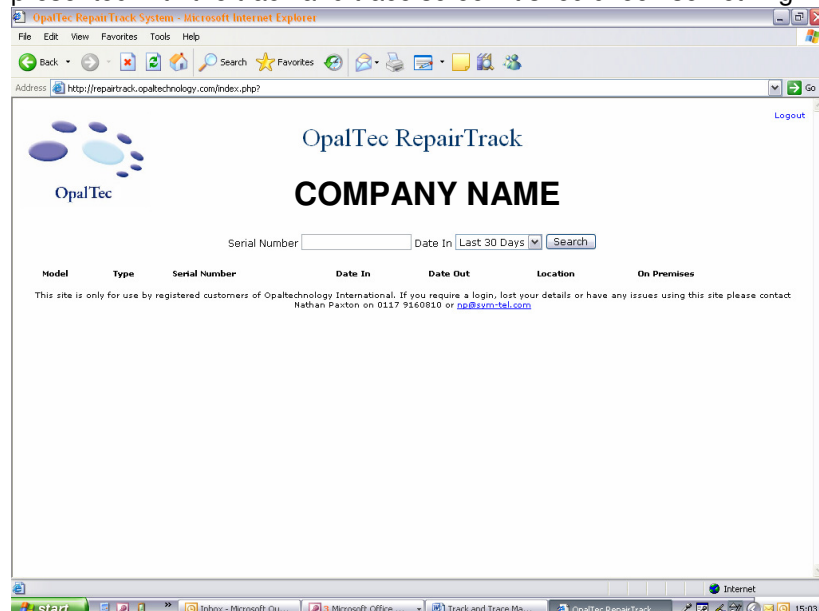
OpalTec Repair Track System - Microsoft Internet Explorer

File Edit View Favorites Tools Help

Back Search Favorites

Address http://repairtrack.opaltechnology.com/index.php? Go

OpalTec

OpalTec RepairTrack

Logout

COMPANY NAME

Serial Number Date In Last 30 Days Search

| Model | Type | Serial Number | Date In | Date Out | Location | On Premises |
|---|---|---|---|---|---|---|

This site is only for use by registered customers of Opaltechnology International. If you require a login, lost your details or have any issues using this site please contact Nathan Paxton on 0117 9160810 or np@sym-tel.com

Internet

start Inbox - Microsoft Ou... 3 Microsoft Office ... Track and Trace Ma... OpalTec RepairTrack 15:03